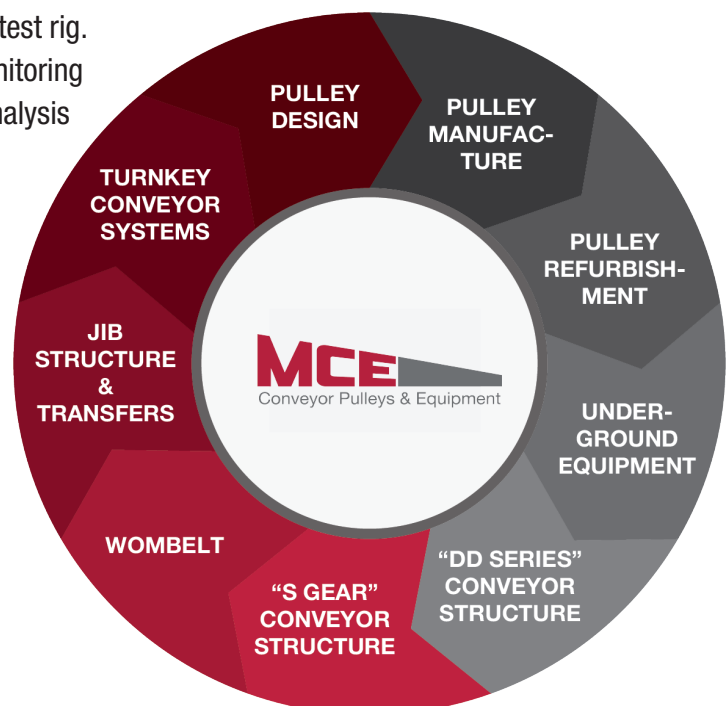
test rig.
nitoring
nalysis

PULLEY DESIGN

PULLEY MANUFACTURE

PULLEY REFURBISHMENT

UNDERGROUND EQUIPMENT

"DD SERIES" CONVEYOR STRUCTURE

"S GEAR" CONVEYOR STRUCTURE

WOMBELT

JIB STRUCTURE & TRANSFERS

TURNKEY CONVEYOR SYSTEMS

MCE
Conveyor Pulleys & Equipment